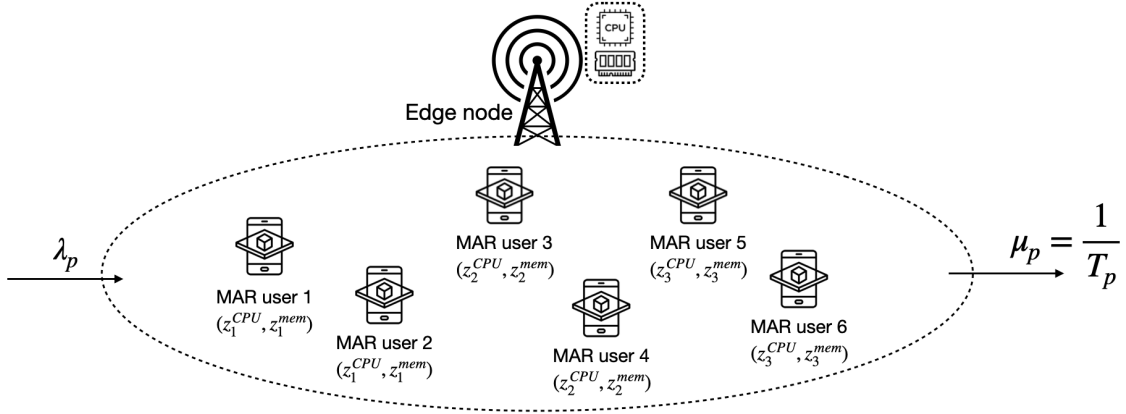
CPU

Edge node

$\lambda_p$

MAR user 1
$(z_1^{CPU}, z_1^{mem})$

MAR user 2
$(z_1^{CPU}, z_1^{mem})$

MAR user 3
$(z_2^{CPU}, z_2^{mem})$

MAR user 4
$(z_2^{CPU}, z_2^{mem})$

MAR user 5
$(z_3^{CPU}, z_3^{mem})$

MAR user 6
$(z_3^{CPU}, z_3^{mem})$

$\mu_p = \frac{1}{T_p}$